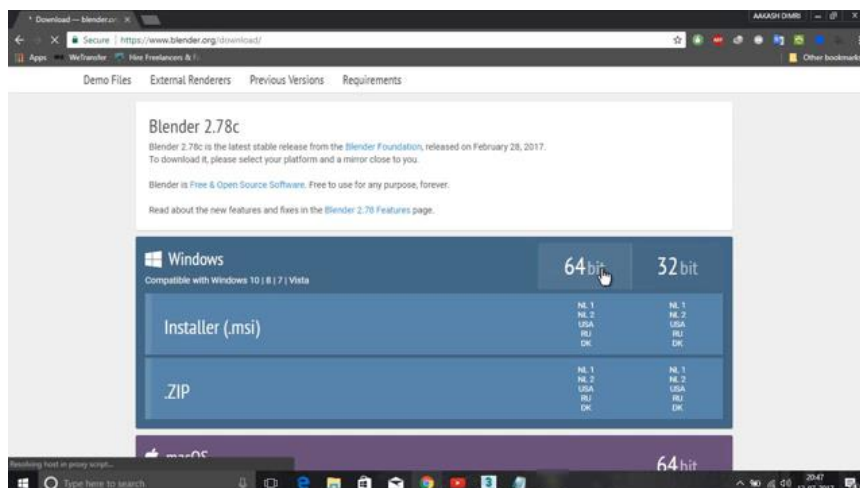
Download — blender.or ×

AAKASH DIMRI

Secure | https://www.blender.org/download/

Apps WeTransfer Hire Freelancers & F...

Other bookmarks

Demo Files External Renderers Previous Versions Requirements

Blender 2.78c

Blender 2.78c is the latest stable release from the Blender Foundation, released on February 28, 2017. To download it, please select your platform and a mirror close to you.

Blender is Free & Open Source Software. Free to use for any purpose, forever.

Read about the new features and fixes in the Blender 2.78 Features page.

Windows

Compatible with Windows 10 | 8 | 7 | Vista

64 bit

32 bit

Installer (.msi)

NL 1
NL 2
USA
RU
DK

NL 1
NL 2
USA
RU
DK

.ZIP

NL 1
NL 2
USA
RU
DK

NL 1
NL 2
USA
RU
DK

macOS

64 bit

Resolving host in proxy script...

Type here to search

20:47
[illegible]